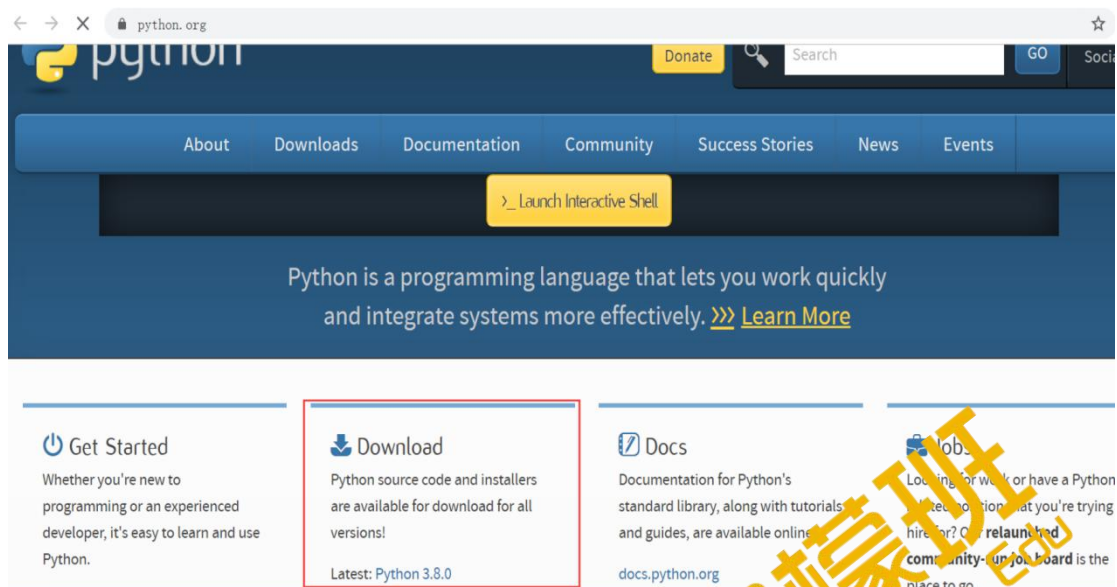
python.org

python

Donate

Search

GO

Soci

About

Downloads

Documentation

Community

Success Stories

News

Events

>_ Launch Interactive Shell

Python is a programming language that lets you work quickly and integrate systems more effectively. >>> Learn More

Get Started

Whether you're new to programming or an experienced developer, it's easy to learn and use Python.

Download

Python source code and installers are available for download for all versions!

Latest: Python 3.8.0

Docs

Documentation for Python's standard library, along with tutorials and guides, are available online

docs.python.org

Jobs

Lo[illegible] for w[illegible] or have a Python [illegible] you're trying hire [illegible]? O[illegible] relaunched community-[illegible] board is the place to go

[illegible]
edu